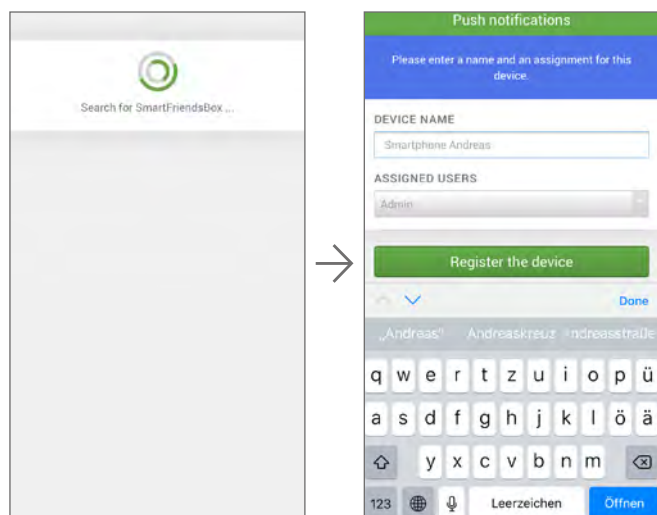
Search for SmartFriendsBox ...

Push notifications

Please enter a name and an assignment for this device.

DEVICE NAME

Smartphone Andreas

ASSIGNED USERS

Admin

Register the device

Done

„Andreas"
Andreaskreuz
Andreasstraße

q w e r t z u i o p ü
a s d f g h j k l ö ä
y x c v b n m
123
Leerzeichen
Öffnen